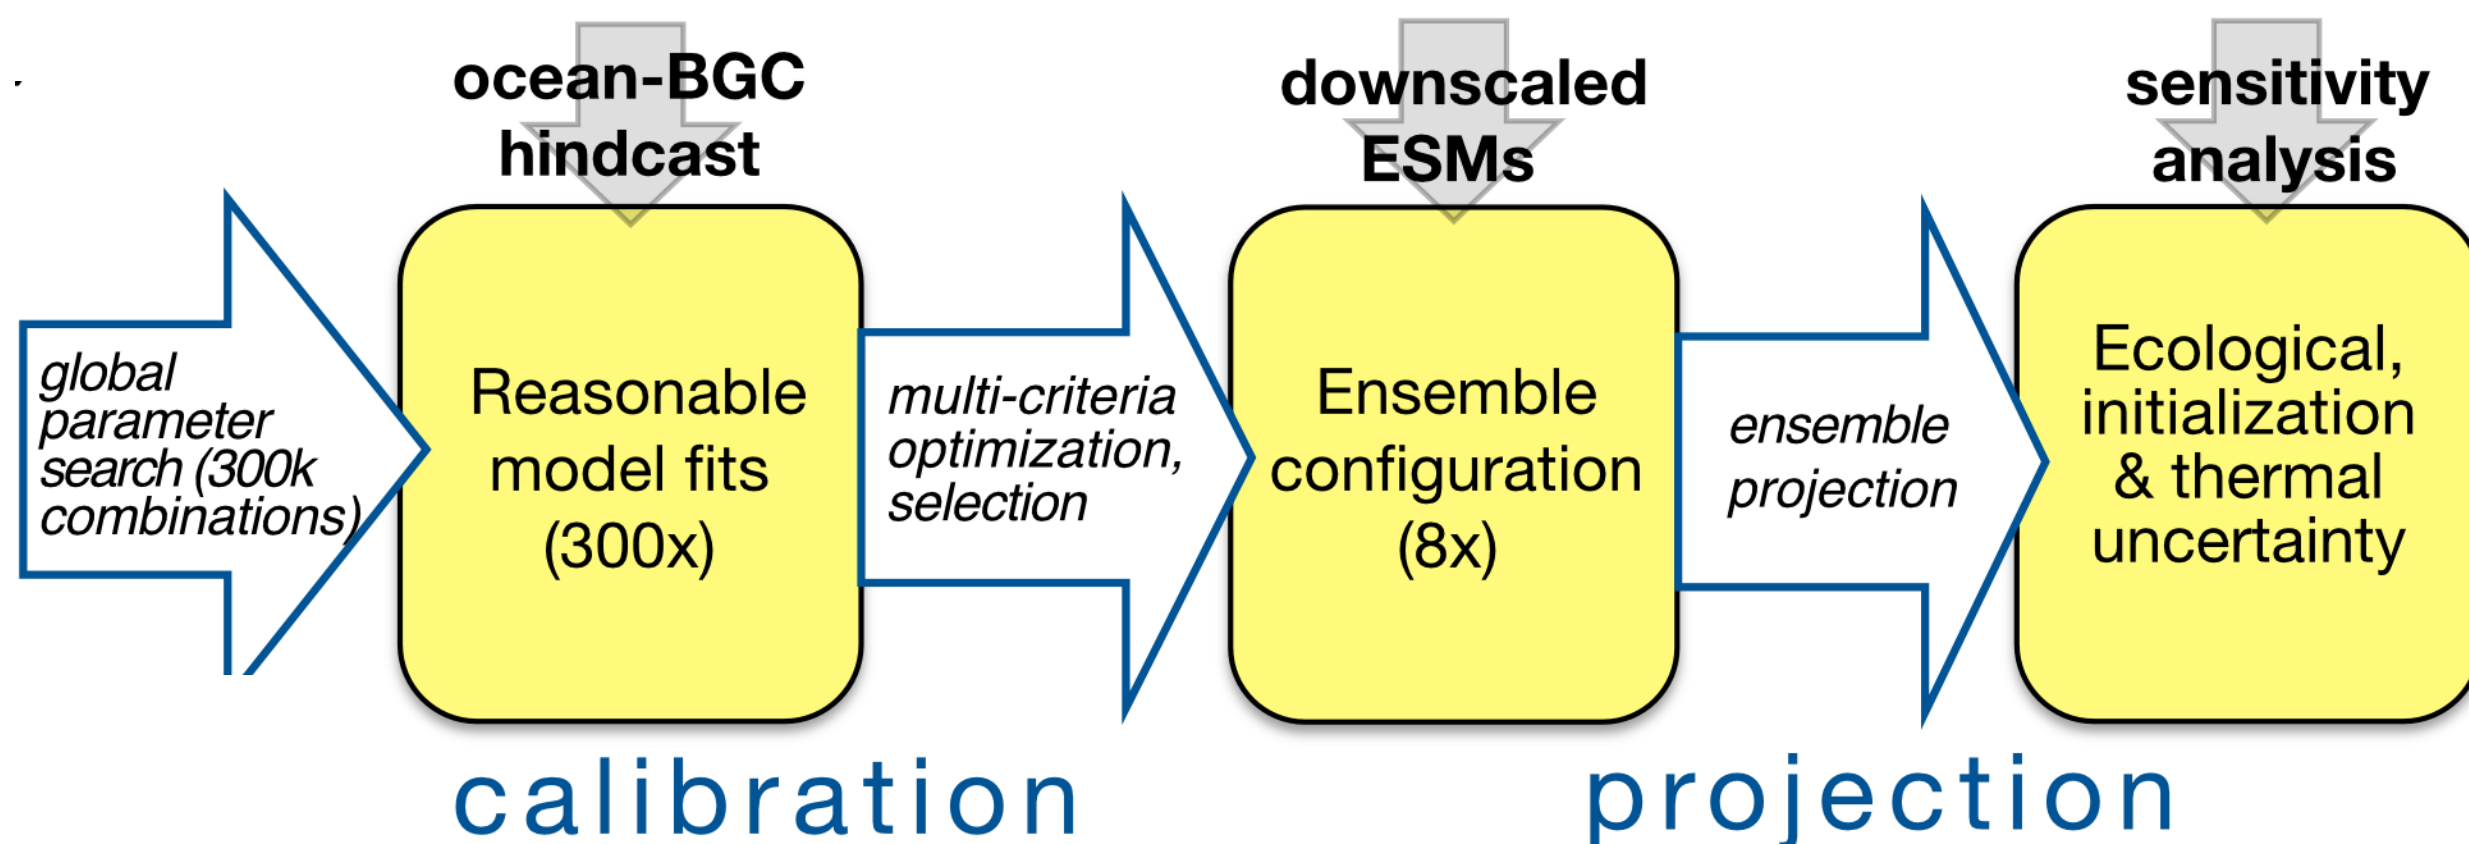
ocean-BGC hindcast

downscaled ESMs

sensitivity analysis

global parameter search (300k combinations)

Reasonable model fits (300x)

multi-criteria optimization, selection

Ensemble configuration (8x)

ensemble projection

Ecological, initialization & thermal uncertainty

calibration

projection